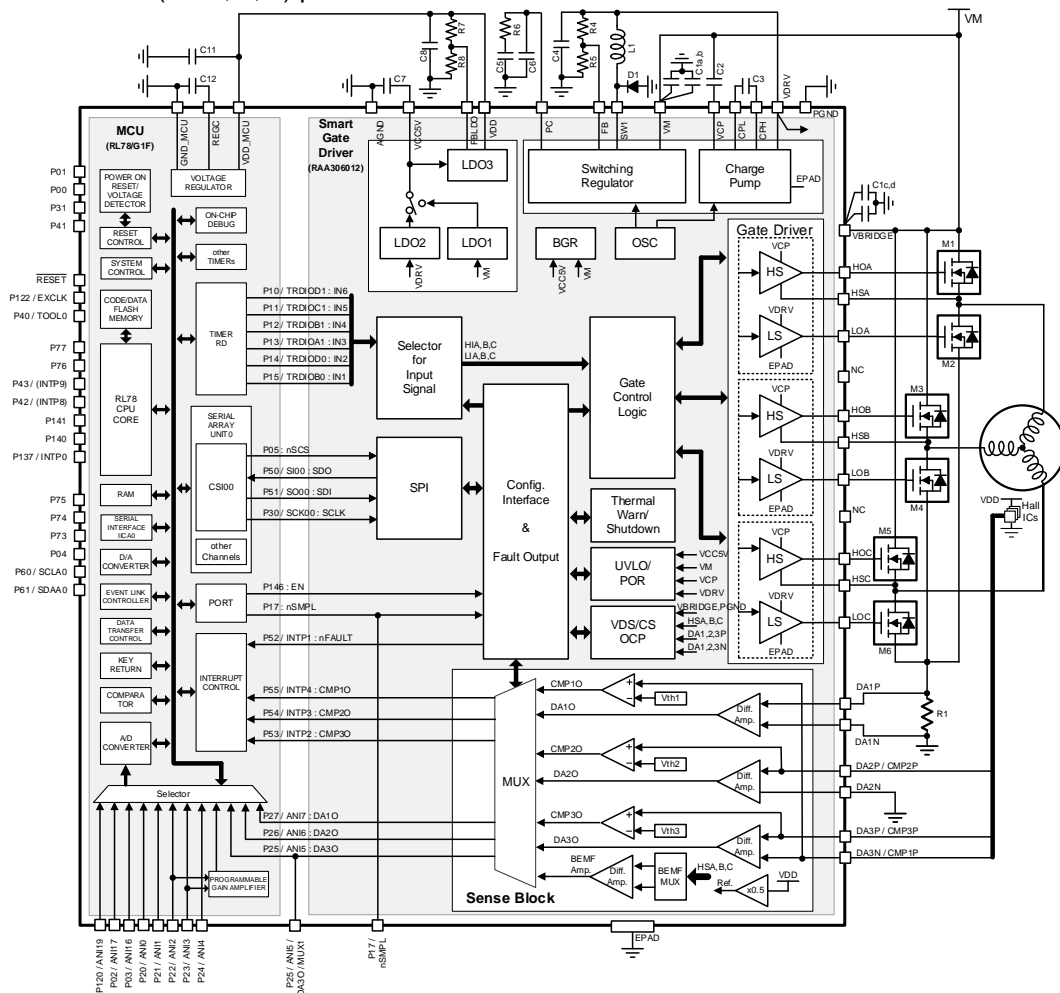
VM
C11
C12
C7
C8
R7
R8
C5
R6
C6
C4
R4
R5
L1
D1
C1a,b
C2
C3
MCU
(RL78/G1F)
GND_MCU
REGC
VDD_MCU
Smart Gate Driver
(RAA306012)
AGND
VCC5V
FBLDO
VDD
PC
FB
SW1
VM
VCP
CPL
CPH
VDRV
PGND
LDO3
Switching Regulator
Charge Pump
EPAD
LDO2
LDO1
VDRV
VM
BGR
VCC5V
VM
OSC
C1c,d
VBRIDGE
Gate Driver
M1
P01
P00
P31
P41
POWER ON RESET/ VOLTAGE DETECTOR
VOLTAGE REGULATOR
ON-CHIP DEBUG
RESET CONTROL
other TIMERs
SYSTEM CONTROL
$\overline{RESET}$
P122 / EXCLK
P40 / TOOL0
CODE/DATA FLASH MEMORY
TIMER RD
P10 / TRDIOD1 : IN6
P11 / TRDIOC1 : IN5
P12 / TRDIOB1 : IN4
P13 / TRDIOA1 : IN3
P14 / TRDIOD0 : IN2
P15 / TRDIOB0 : IN1
Selector for Input Signal
HIA,B,C
LIA,B,C
Gate Control Logic
VCP
HS
HOA
HSA
VDRV
LS
LOA
EPAD
M2
NC
M3
P77
P76
P43 / (INTP9)
P42 / (INTP8)
P141
P140
P137 / INTP0
RL78 CPU CORE
SERIAL ARRAY UNIT0
CSI00
VCP
HS
HOB
HSB
VDRV
LS
LOB
EPAD
M4
P05 : nSCS
P50 / SI00 : SDO
P51 / SO00 : SDI
P30 / SCK00 : SCLK
SPI
Config. Interface & Fault Output
Thermal Warn/ Shutdown
P75
P74
P73
P04
P60 / SCLA0
P61 / SDAA0
RAM
SERIAL INTERFACE IICA0
D/A CONVERTER
EVENT LINK CONTROLLER
DATA TRANSFER CONTROL
KEY RETURN
COMPARA TOR
A/D CONVERTER
other Channels
PORT
P146 : EN
P17 : nSMPL
UVLO/ POR
VCC5V
VM
VCP
VDRV
NC
VDD
Hall ICs
VCP
HS
HOC
HSC
M5
VDS/CS OCP
VBRIDGE,PGND
HSA,B,C
DA1,2,3P
DA1,2,3N
VDRV
LS
LOC
EPAD
M6
INTERRUPT CONTROL
P52 / INTP1 : nFAULT
P55 / INTP4 : CMP1O
P54 / INTP3 : CMP2O
P53 / INTP2 : CMP3O
CMP1O
Vth1
DA1O
Diff. Amp.
DA1P
R1
DA1N
CMP2O
Vth2
MUX
DA2O
Diff. Amp.
DA2P / CMP2P
DA2N
CMP3O
Vth3
DA3O
Diff. Amp.
DA3P / CMP3P
DA3N / CMP1P
Selector
P27 / ANI7 : DA1O
P26 / ANI6 : DA2O
P25 / ANI5 : DA3O
BEMF Amp.
Diff. Amp.
BEMF MUX
HSA,B,C
VDD
Ref.
x0.5
PROGRAMMABLE GAIN AMPLIFIER
Sense Block
EPAD
P120 / ANI19
P02 / ANI17
P03 / ANI16
P20 / ANI0
P21 / ANI1
P22 / ANI2
P23 / ANI3
P24 / ANI4
P25 / ANI5 / DA3O / MUX1
P17 / nSMPL